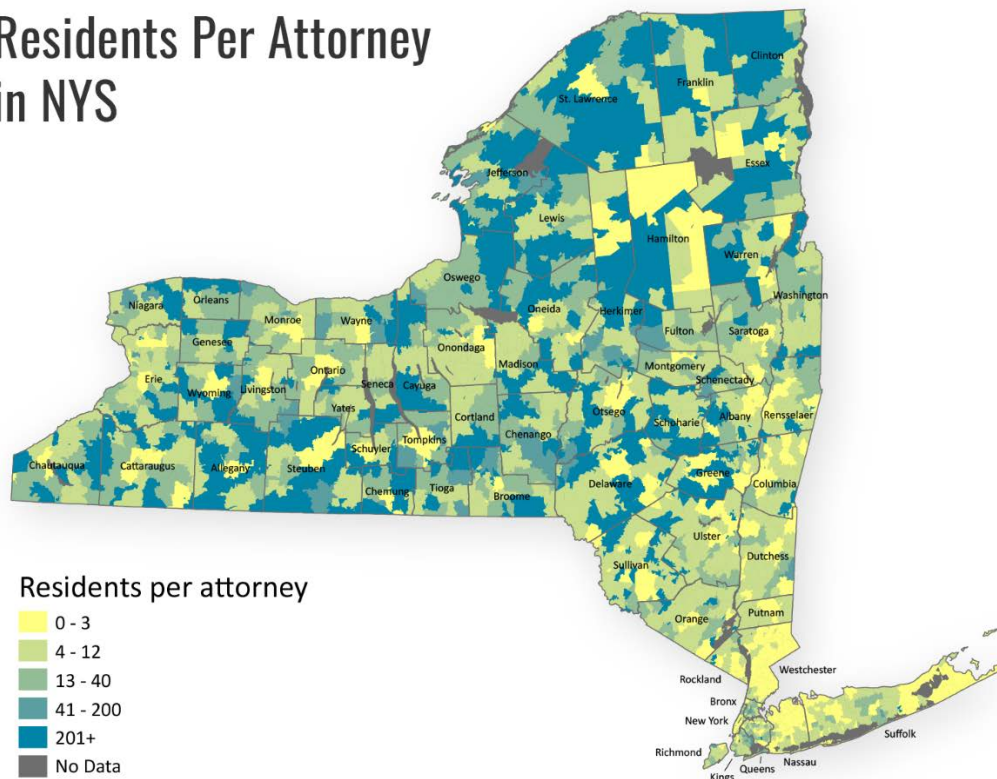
Residents Per Attorney in NYS

Clinton
Franklin
St. Lawrence
Essex
Jefferson
Lewis
Hamilton
Warren
Oswego
Washington
Niagara
Orleans
Monroe
Wayne
Oneida
Herkimer
Fulton
Saratoga
Genesee
Onondaga
Madison
Montgomery
Erie
Wyoming
Livingston
Ontario
Seneca
Cayuga
Schenectady
Yates
Cortland
Otsego
Albany
Rensselaer
Schoharie
Chenango
Tompkins
Chautauqua
Cattaraugus
Allegany
Steuben
Schuyler
Greene
Chemung
Tioga
Broome
Delaware
Columbia
Ulster
Dutchess
Sullivan
Putnam
Orange
Westchester
Rockland
Bronx
New York
Suffolk
Richmond
Nassau
Kings
Queens

Residents per attorney
0 - 3
4 - 12
13 - 40
41 - 200
201+
No Data